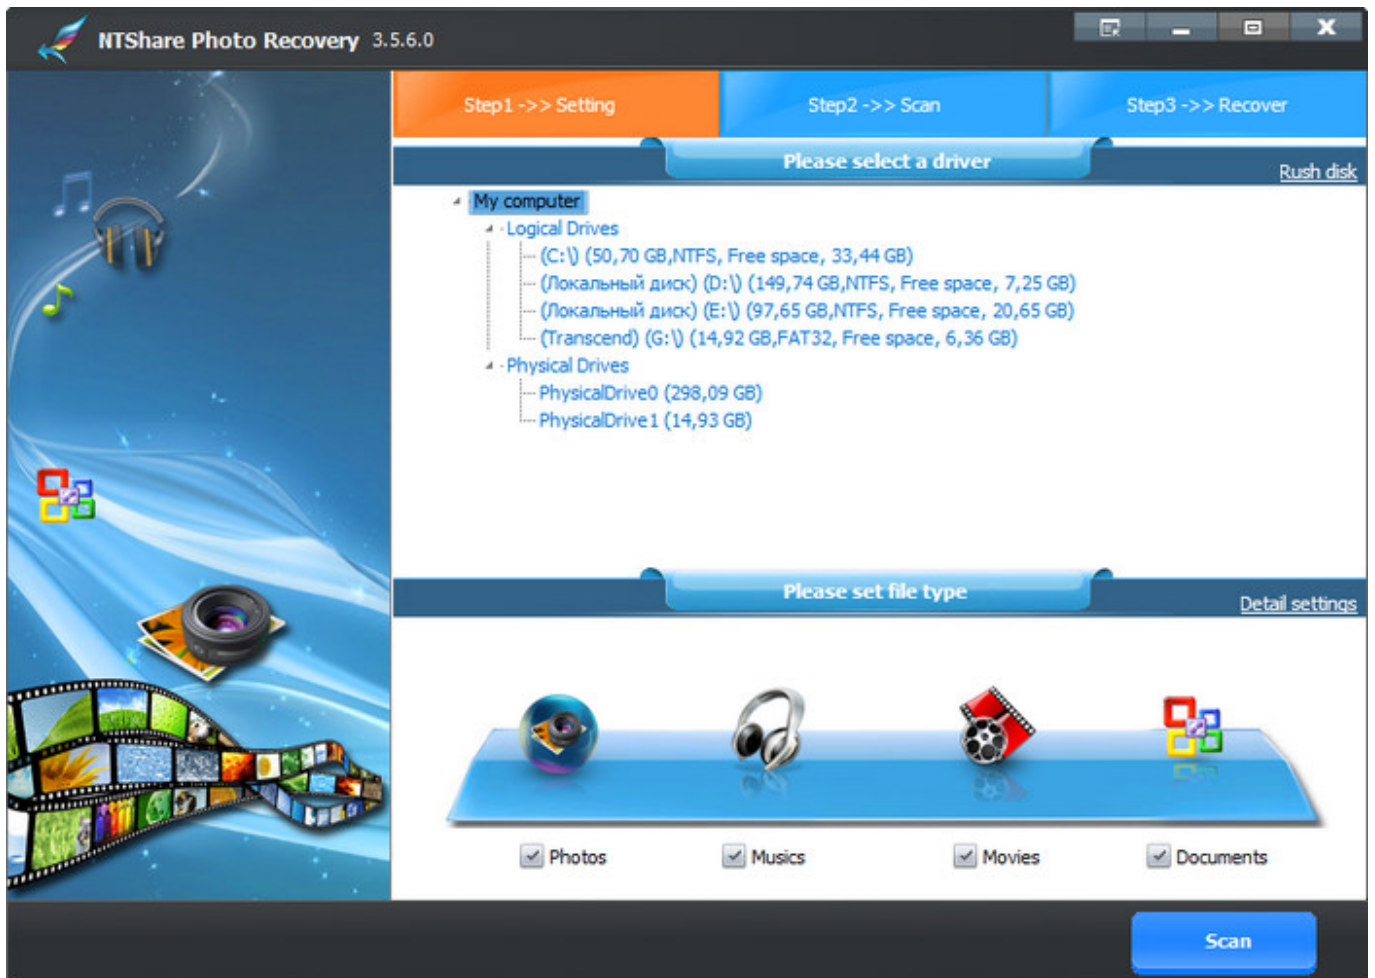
NTShare Photo Recovery 3.5.6.0

Step1 ->> Setting
Step2 ->> Scan
Step3 ->> Recover

Please select a driver
Rush disk

My computer
Logical Drives
(C:\) (50,70 GB,NTFS, Free space, 33,44 GB)
(Локальный диск) (D:\) (149,74 GB,NTFS, Free space, 7,25 GB)
(Локальный диск) (E:\) (97,65 GB,NTFS, Free space, 20,65 GB)
(Transcend) (G:\) (14,92 GB,FAT32, Free space, 6,36 GB)
Physical Drives
PhysicalDrive0 (298,09 GB)
PhysicalDrive1 (14,93 GB)

Please set file type
Detail settings

Photos
Musics
Movies
Documents

Scan